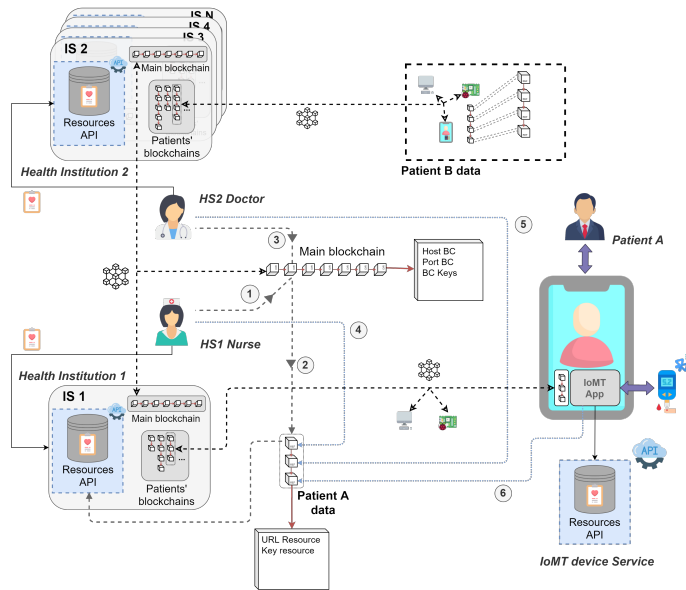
IS N
IS 4
IS 3
IS 2
API
Main blockchain
Resources API
Patients' blockchains
Health Institution 2
Patient B data
HS2 Doctor
3
Main blockchain
Host BC
Port BC
BC Keys
5
Patient A
1
4
HS1 Nurse
2
Health Institution 1
IS 1
API
Main blockchain
Resources API
Patients' blockchains
IoMT App
Patient A data
6
API
Resources API
URL Resource
Key resource
IoMT device Service